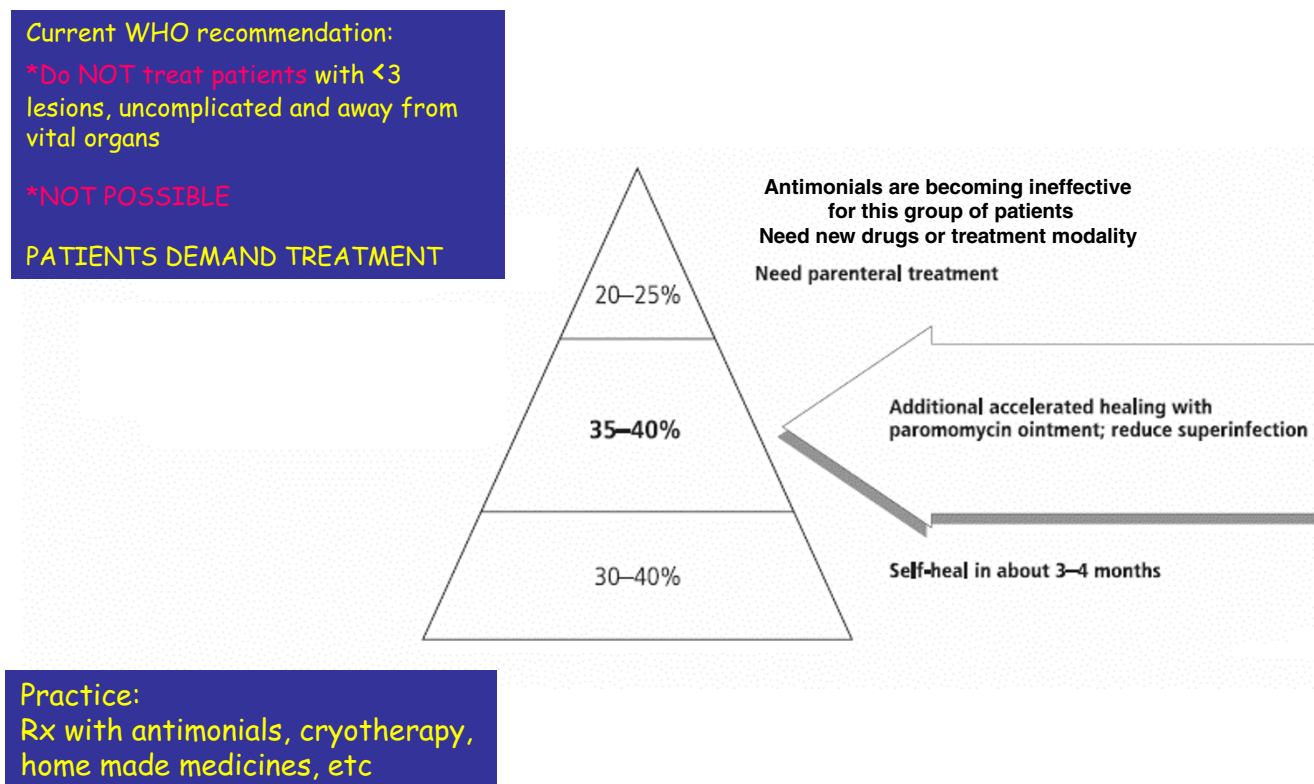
Current WHO recommendation:
*Do NOT treat patients with <3 lesions, uncomplicated and away from vital organs

*NOT POSSIBLE

PATIENTS DEMAND TREATMENT

Antimonials are becoming ineffective for this group of patients
Need new drugs or treatment modality

Need parenteral treatment

20–25%

35–40%

Additional accelerated healing with paromomycin ointment; reduce superinfection

30–40%

Self-heal in about 3–4 months

Practice:
Rx with antimonials, cryotherapy, home made medicines, etc